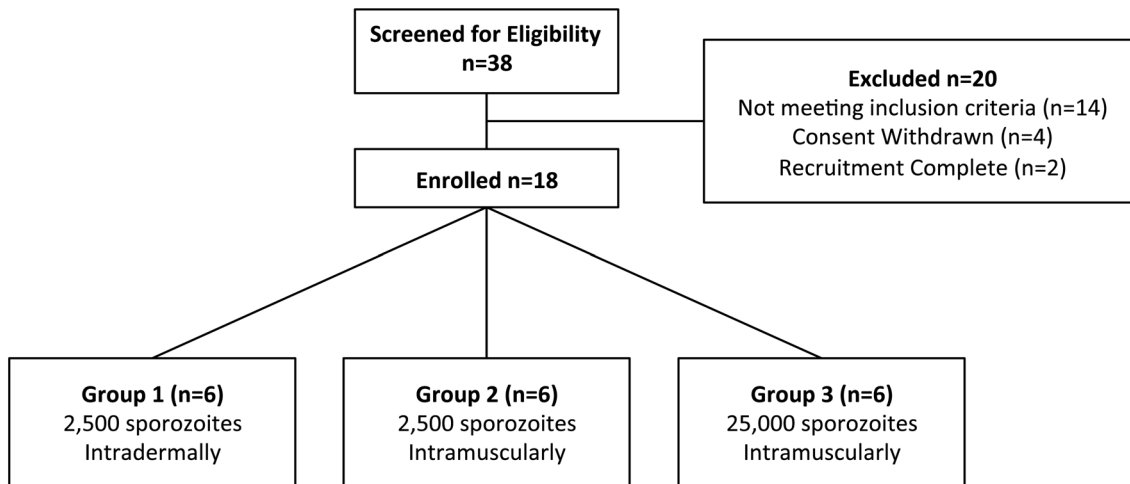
Screened for Eligibility
n=38

Excluded n=20
Not meeting inclusion criteria (n=14)
Consent Withdrawn (n=4)
Recruitment Complete (n=2)

Enrolled n=18

Group 1 (n=6)
2,500 sporozoites
Intradermally

Group 2 (n=6)
2,500 sporozoites
Intramuscularly

Group 3 (n=6)
25,000 sporozoites
Intramuscularly